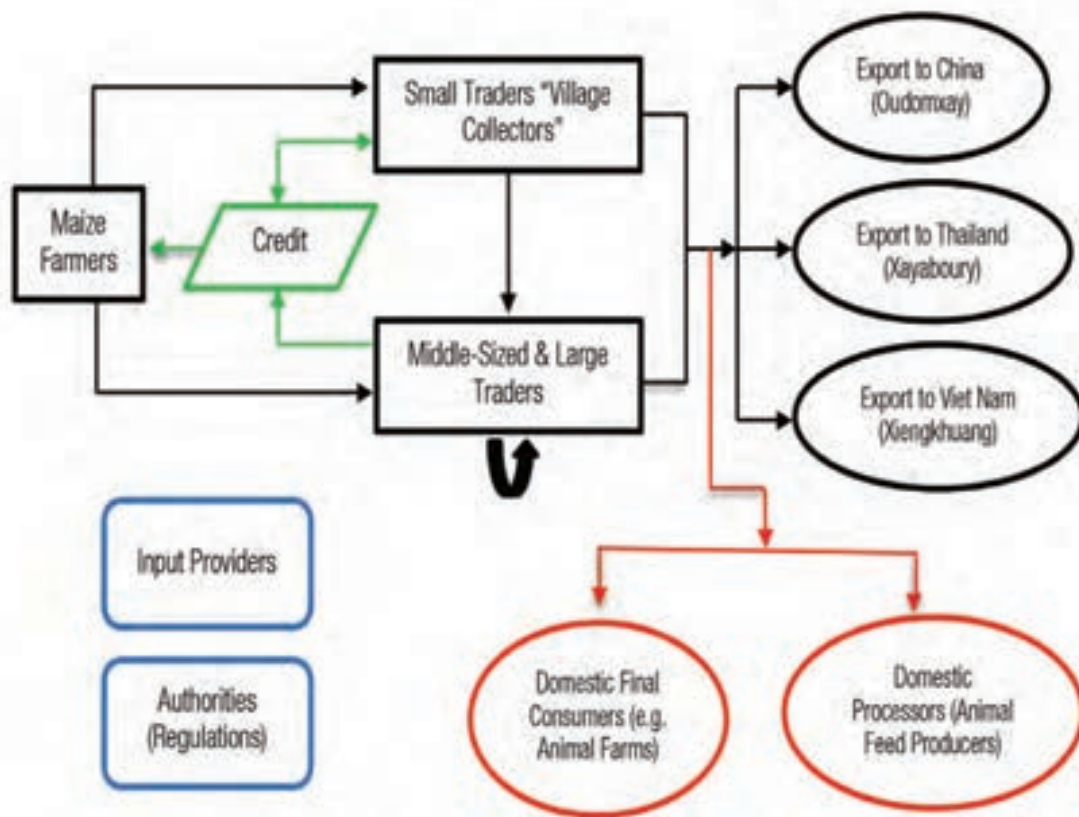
Small Traders "Village Collectors"

Export to China (Oudomxay)

Maize Farmers

Credit

Export to Thailand (Xayaboury)

Middle-Sized & Large Traders

Export to Viet Nam (Xiengkhuang)

Input Providers

Authorities (Regulations)

Domestic Final Consumers (e.g. Animal Farms)

Domestic Processors (Animal Feed Producers)